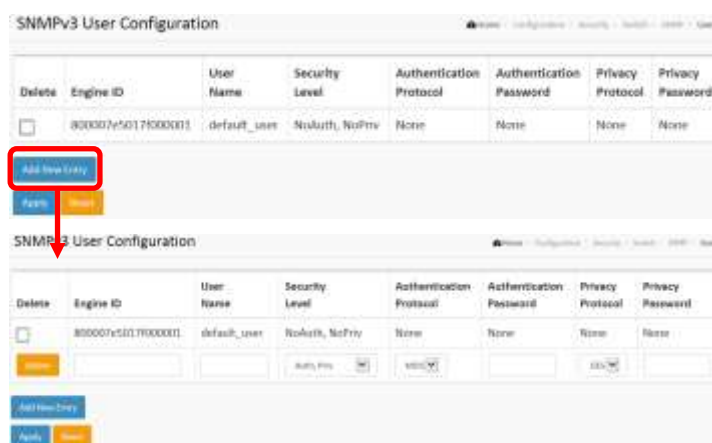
SNMPv3 User Configuration

Home / Configuration / Security / Switch / SNMP / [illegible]

| Delete | Engine ID | User Name | Security Level | Authentication Protocol | Authentication Password | Privacy Protocol | Privacy Password |
|---|---|---|---|---|---|---|---|
| ☐ | 800007e5017f000001 | default_user | NoAuth, NoPriv | None | None | None | None |

Add New Entry

Apply Reset

SNMPv3 User Configuration

Home / Configuration / Security / Switch / SNMP / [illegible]

| Delete | Engine ID | User Name | Security Level | Authentication Protocol | Authentication Password | Privacy Protocol | Privacy Password |
|---|---|---|---|---|---|---|---|
| ☐ | 800007e5017f000001 | default_user | NoAuth, NoPriv | None | None | None | None |
| Delete | | | Auth, Priv | MD5 | | DES | |

Add New Entry

Apply Reset